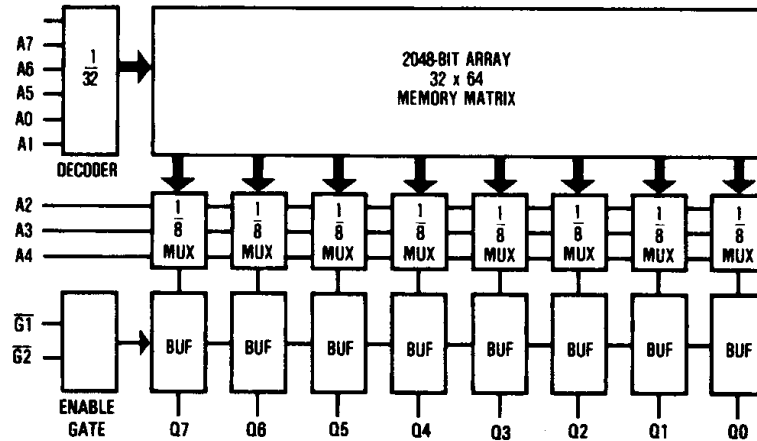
A7
A6
A5
A0
A1

$\frac{1}{32}$

DECODER

2048-BIT ARRAY
32 x 64
MEMORY MATRIX

A2
A3
A4

$\frac{1}{8}$ MUX
$\frac{1}{8}$ MUX
$\frac{1}{8}$ MUX
$\frac{1}{8}$ MUX
$\frac{1}{8}$ MUX
$\frac{1}{8}$ MUX
$\frac{1}{8}$ MUX
$\frac{1}{8}$ MUX

$\overline{G1}$
$\overline{G2}$

ENABLE
GATE

BUF
BUF
BUF
BUF
BUF
BUF
BUF
BUF

Q7 Q6 Q5 Q4 Q3 Q2 Q1 Q0